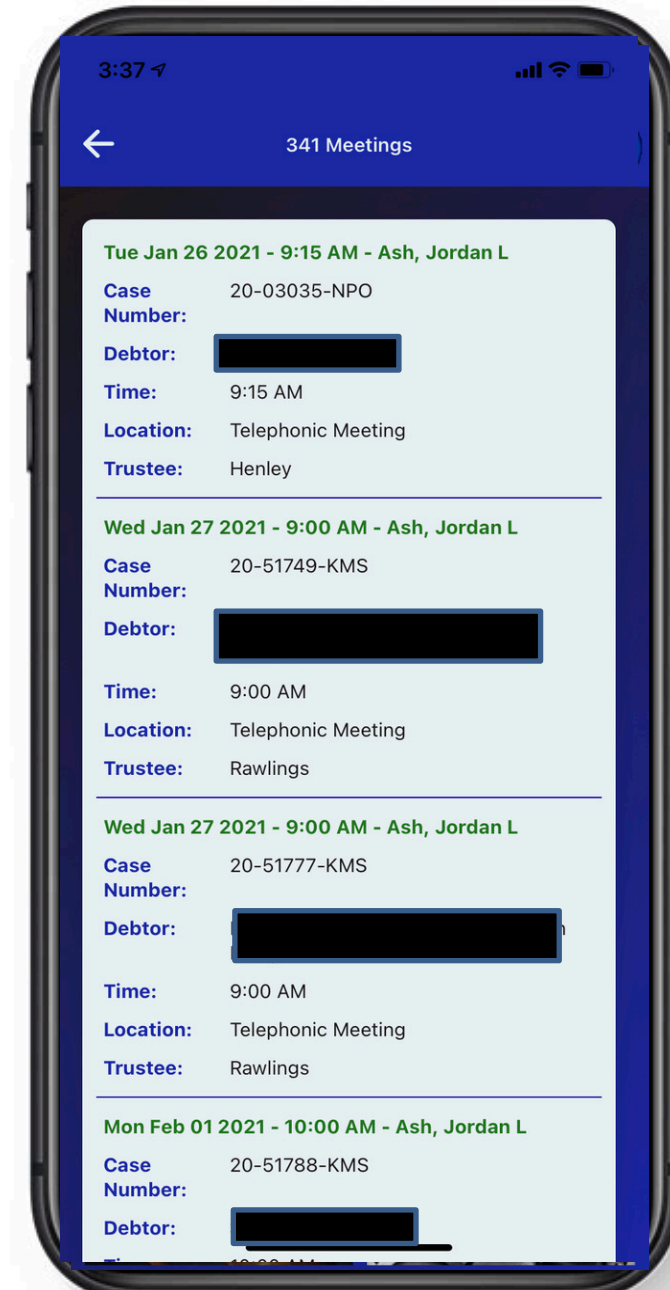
3:37

341 Meetings

Tue Jan 26 2021 - 9:15 AM - Ash, Jordan L

Case Number: 20-03035-NPO

Debtor: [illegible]

Time: 9:15 AM

Location: Telephonic Meeting

Trustee: Henley

Wed Jan 27 2021 - 9:00 AM - Ash, Jordan L

Case Number: 20-51749-KMS

Debtor: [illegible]

Time: 9:00 AM

Location: Telephonic Meeting

Trustee: Rawlings

Wed Jan 27 2021 - 9:00 AM - Ash, Jordan L

Case Number: 20-51777-KMS

Debtor: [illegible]

Time: 9:00 AM

Location: Telephonic Meeting

Trustee: Rawlings

Mon Feb 01 2021 - 10:00 AM - Ash, Jordan L

Case Number: 20-51788-KMS

Debtor: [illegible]

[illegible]